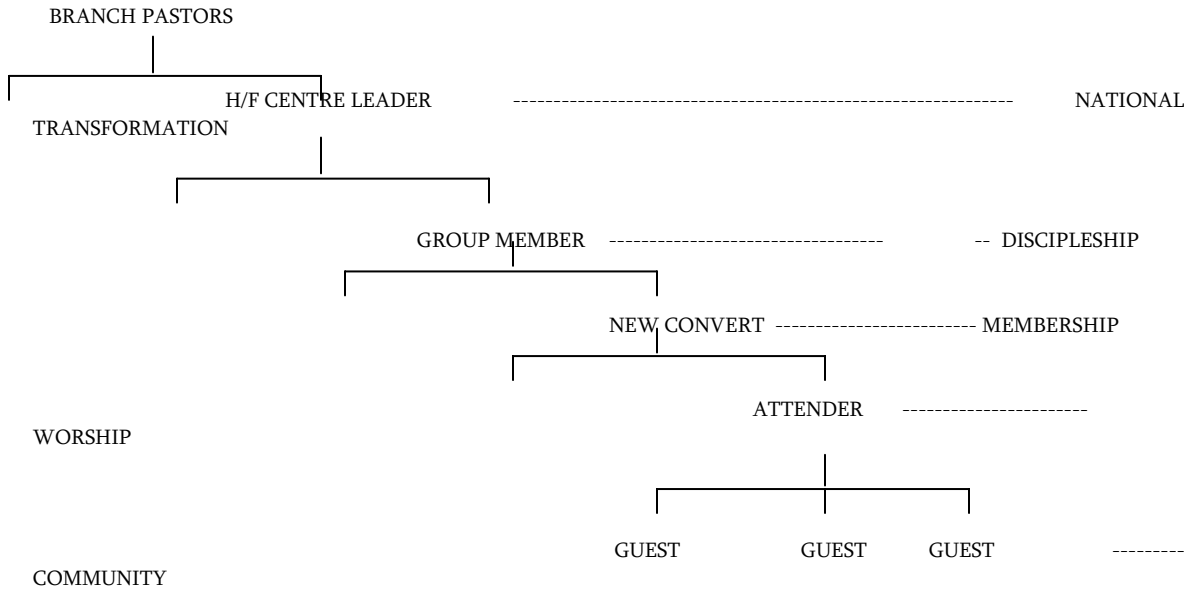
BRANCH PASTORS

H/F CENTRE LEADER ------------------------------------------------------------ NATIONAL TRANSFORMATION

GROUP MEMBER -------------------------------- -- DISCIPLESHIP

NEW CONVERT ----------------------- MEMBERSHIP

ATTENDER ---------------------- WORSHIP

GUEST GUEST GUEST --------- COMMUNITY